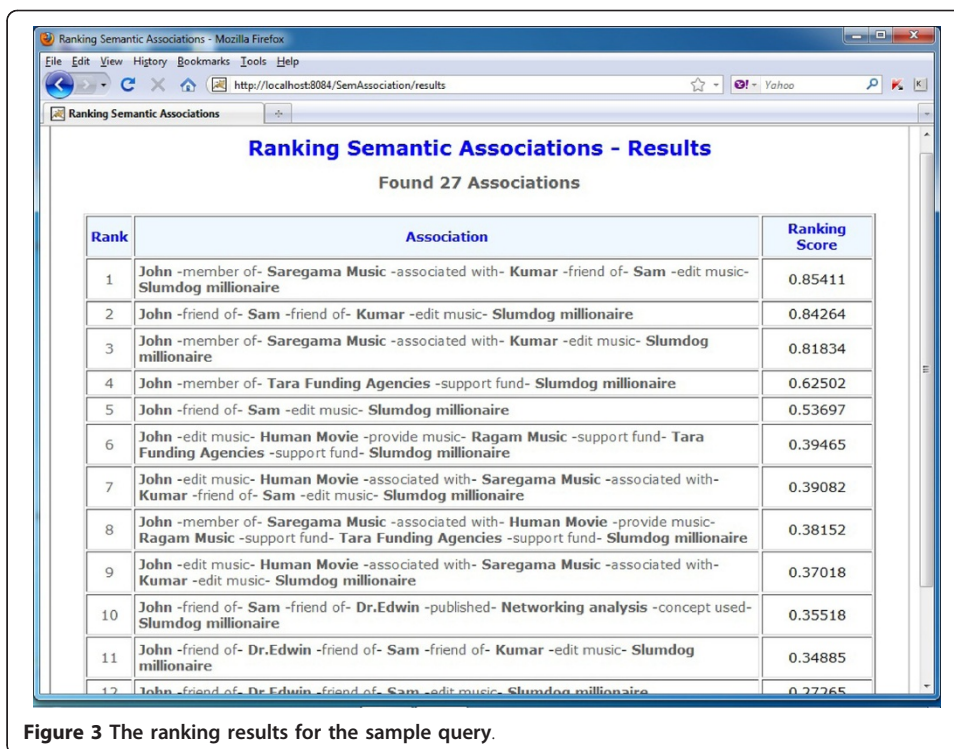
Ranking Semantic Associations - Mozilla Firefox

File Edit View History Bookmarks Tools Help

http://localhost:8084/SemAssociation/results

Yahoo

Ranking Semantic Associations

Ranking Semantic Associations - Results

Found 27 Associations

| Rank | Association | Ranking Score |
|---|---|---|
| 1 | John -member of- Saregama Music -associated with- Kumar -friend of- Sam -edit music- Slumdog millionaire | 0.85411 |
| 2 | John -friend of- Sam -friend of- Kumar -edit music- Slumdog millionaire | 0.84264 |
| 3 | John -member of- Saregama Music -associated with- Kumar -edit music- Slumdog millionaire | 0.81834 |
| 4 | John -member of- Tara Funding Agencies -support fund- Slumdog millionaire | 0.62502 |
| 5 | John -friend of- Sam -edit music- Slumdog millionaire | 0.53697 |
| 6 | John -edit music- Human Movie -provide music- Ragam Music -support fund- Tara Funding Agencies -support fund- Slumdog millionaire | 0.39465 |
| 7 | John -edit music- Human Movie -associated with- Saregama Music -associated with- Kumar -friend of- Sam -edit music- Slumdog millionaire | 0.39082 |
| 8 | John -member of- Saregama Music -associated with- Human Movie -provide music- Ragam Music -support fund- Tara Funding Agencies -support fund- Slumdog millionaire | 0.38152 |
| 9 | John -edit music- Human Movie -associated with- Saregama Music -associated with- Kumar -edit music- Slumdog millionaire | 0.37018 |
| 10 | John -friend of- Sam -friend of- Dr.Edwin -published- Networking analysis -concept used- Slumdog millionaire | 0.35518 |
| 11 | John -friend of- Dr.Edwin -friend of- Sam -friend of- Kumar -edit music- Slumdog millionaire | 0.34885 |
| 12 | John -friend of- Dr.Edwin -friend of- Sam -edit music- Slumdog millionaire | 0.27265 |

Figure 3 The ranking results for the sample query.